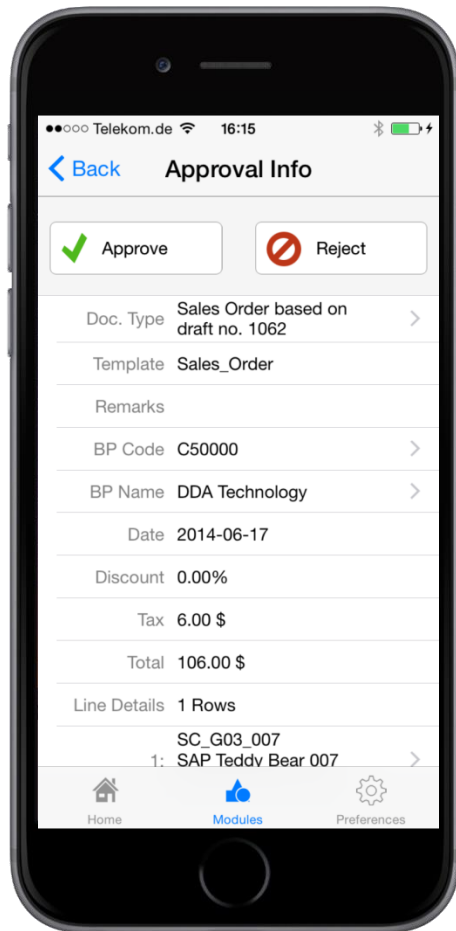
●●○○○ Telekom.de 16:15

Back Approval Info

Approve

Reject

| | |
|---|---|
| Doc. Type | Sales Order based on draft no. 1062 |
| Template | Sales_Order |
| Remarks | |
| BP Code | C50000 |
| BP Name | DDA Technology |
| Date | 2014-06-17 |
| Discount | 0.00% |
| Tax | 6.00 $ |
| Total | 106.00 $ |
| Line Details | 1 Rows |
| 1: | SC_G03_007 SAP Teddy Bear 007 |

Home Modules Preferences